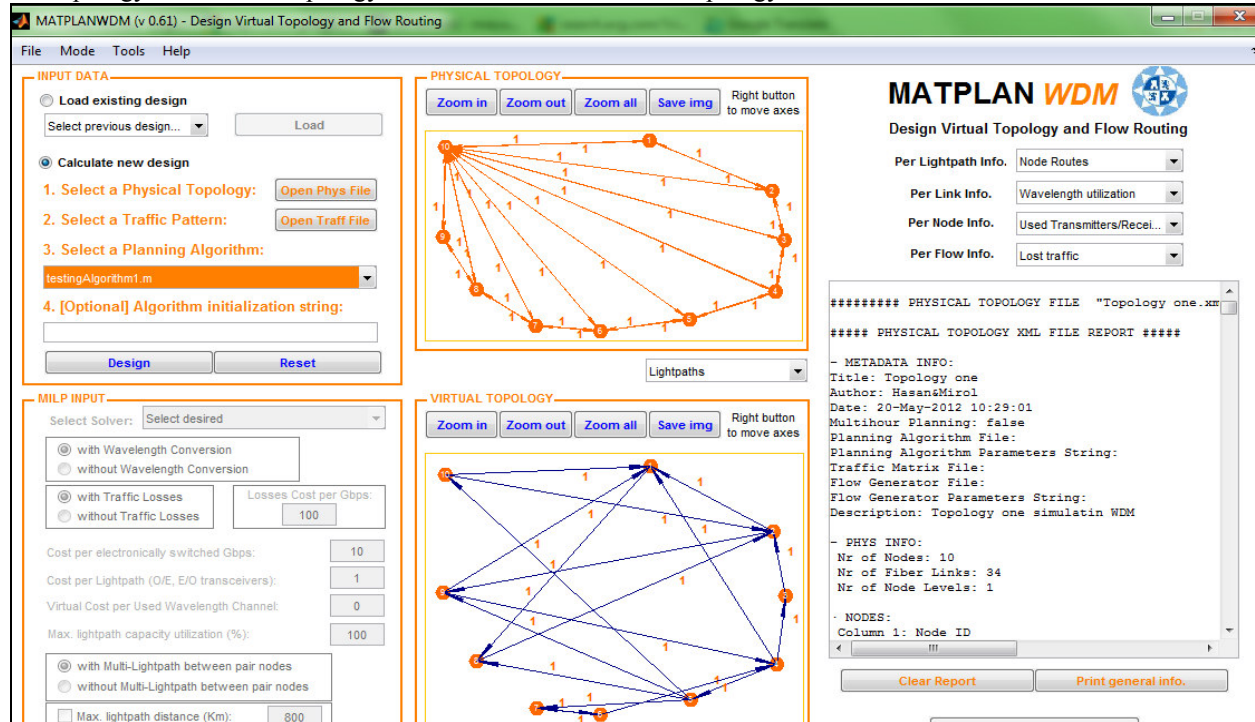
MATPLANWDM (v 0.61) - Design Virtual Topology and Flow Routing

File Mode Tools Help

INPUT DATA

Load existing design

Select previous design...

Load

Calculate new design

1. Select a Physical Topology: Open Phys File

2. Select a Traffic Pattern: Open Traff File

3. Select a Planning Algorithm:

testingAlgorithm1.m

4. [Optional] Algorithm initialization string:

Design Reset

MILP INPUT

Select Solver: Select desired

with Wavelength Conversion

without Wavelength Conversion

with Traffic Losses

without Traffic Losses

Losses Cost per Gbps:

100

Cost per electronically switched Gbps: 10

Cost per Lightpath (O/E, E/O transceivers): 1

Virtual Cost per Used Wavelength Channel: 0

Max. lightpath capacity utilization (%): 100

with Multi-Lightpath between pair nodes

without Multi-Lightpath between pair nodes

Max. lightpath distance (Km): 800

PHYSICAL TOPOLOGY

Zoom in Zoom out Zoom all Save img Right button to move axes

10 1 2 3 4 5 6 7 8 9

1 1 1 1 1 1 1 1 1 1 1 1 1 1 1 1 1 1 1 1 1 1 1 1 1 1 1

Lightpaths

VIRTUAL TOPOLOGY

Zoom in Zoom out Zoom all Save img Right button to move axes

1 1 1 1 1 1 1 1 1 1 1 1 1 1 1 1 1 1

MATPLAN WDM

Design Virtual Topology and Flow Routing

Per Lightpath Info. Node Routes

Per Link Info. Wavelength utilization

Per Node Info. Used Transmitters/Recei...

Per Flow Info. Lost traffic

######### PHYSICAL TOPOLOGY FILE "Topology one.xm

##### PHYSICAL TOPOLOGY XML FILE REPORT #####

- METADATA INFO:
Title: Topology one
Author: Hasan&Mirol
Date: 20-May-2012 10:29:01
Multihour Planning: false
Planning Algorithm File:
Planning Algorithm Parameters String:
Traffic Matrix File:
Flow Generator File:
Flow Generator Parameters String:
Description: Topology one simulatin WDM

- PHYS INFO:
Nr of Nodes: 10
Nr of Fiber Links: 34
Nr of Node Levels: 1

- NODES:
Column 1: Node ID

Clear Report Print general info.